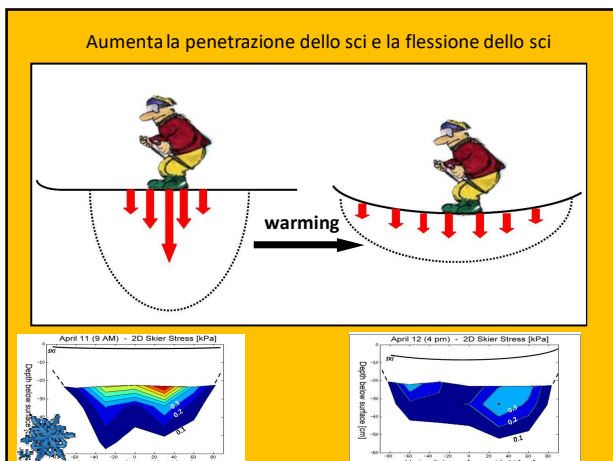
Aumenta la penetrazione dello sci e la flessione dello sci

warming

April 11 (9 AM) - 2D Skier Stress [kPa]

SNT

Depth below surface [cm]

0.3
0.2
0.1

April 12 (4 pm) - 2D Skier Stress [kPa]

SNT

Depth below surface [cm]

0.3
0.2
0.1